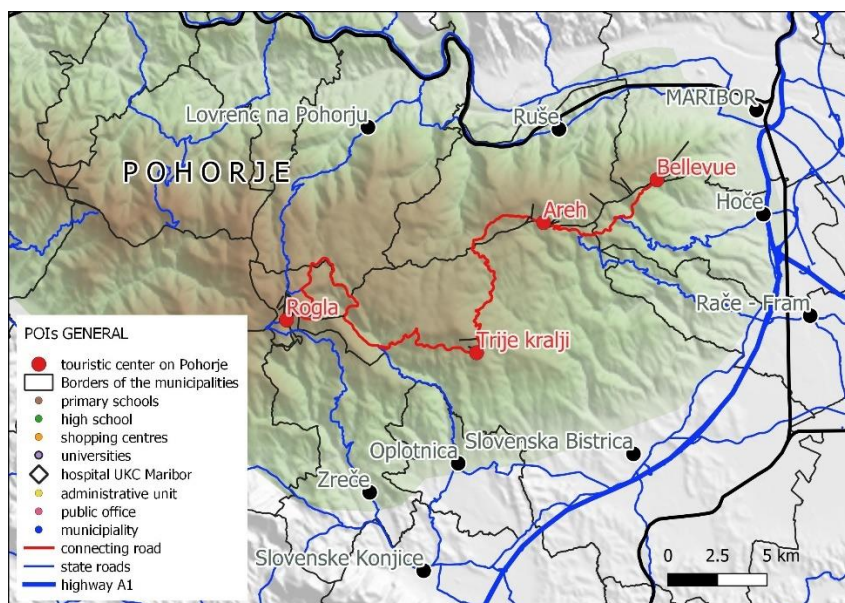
MARIBOR
Lovrenc na Pohorju
Ruše
POHORJE
Bellevue
Areh
Hoče
Rogla
Rače - Fram
Trije kralji
POIs GENERAL
touristic center on Pohorje
Borders of the municipalities
primary schools
high school
shopping centres
universities
hospital UKC Maribor
administrative unit
public office
municipiality
connecting road
state roads
highway A1
Oplotnica
Slovenska Bistrica
Zreče
Slovenske Konjice
0 2.5 5 km